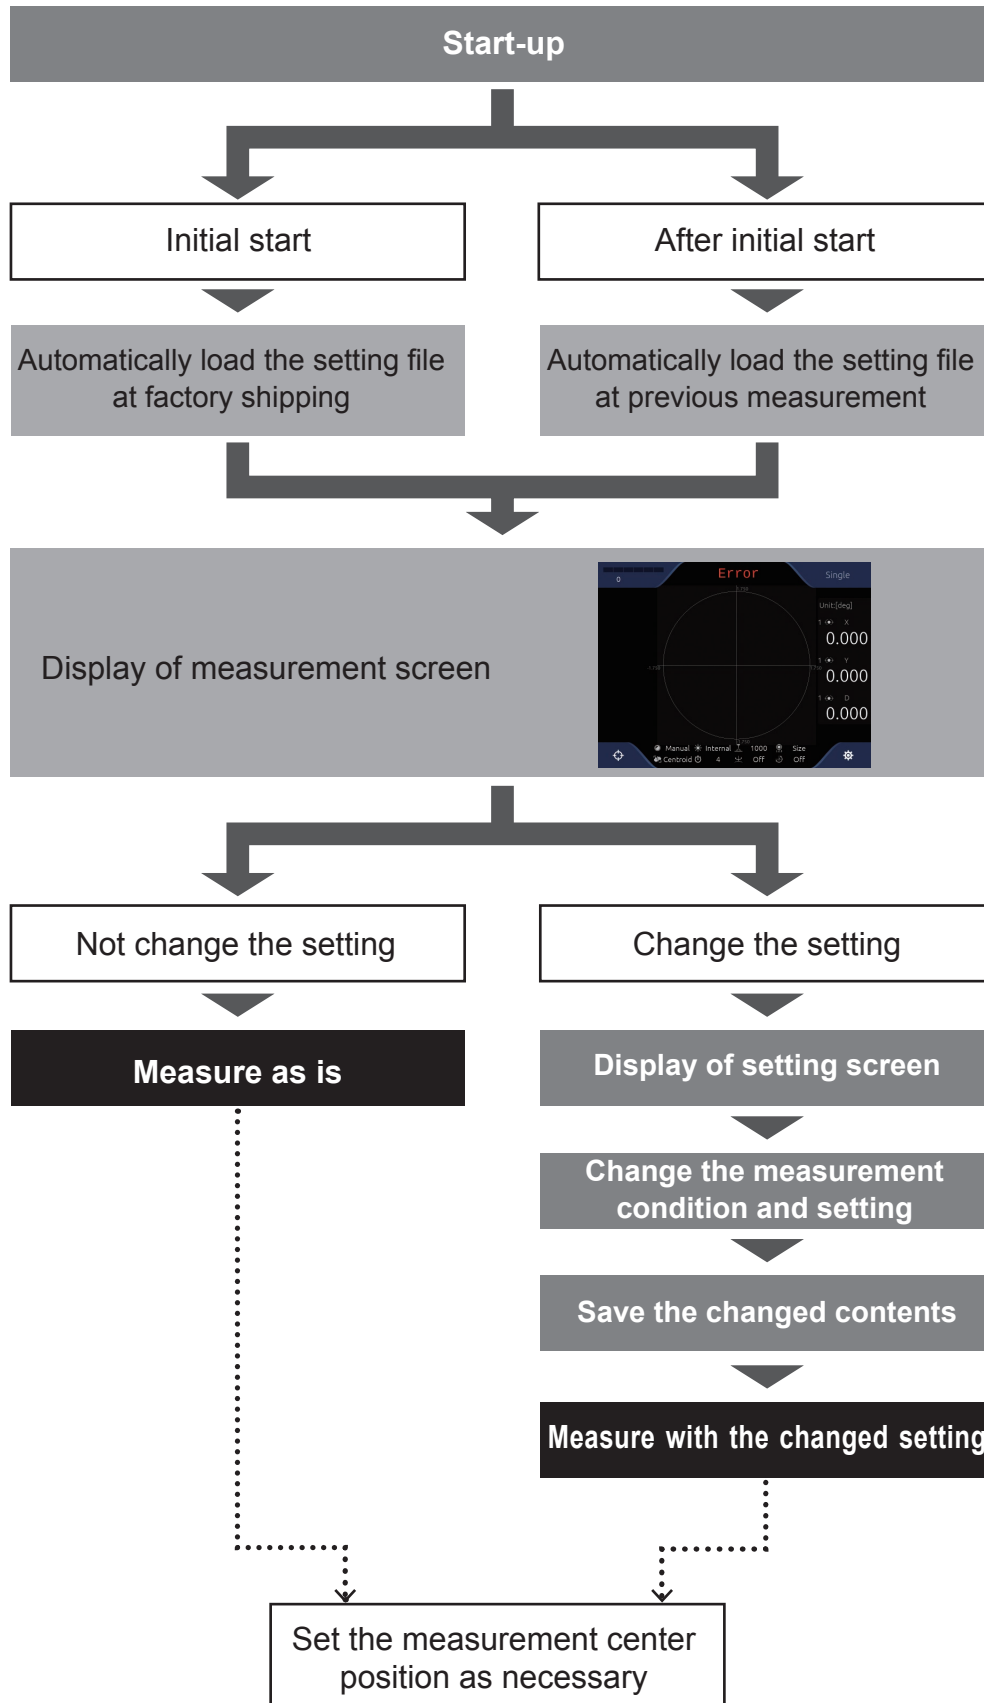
Start-up

Initial start

After initial start

Automatically load the setting file at factory shipping

Automatically load the setting file at previous measurement

Display of measurement screen

0

Error

Single

Unit:[deg]

X

0.000

Y

0.000

D

0.000

Manual Internal 1000 Size

Centroid 4 Off Off

Not change the setting

Change the setting

Measure as is

Display of setting screen

Change the measurement condition and setting

Save the changed contents

Measure with the changed setting

Set the measurement center position as necessary